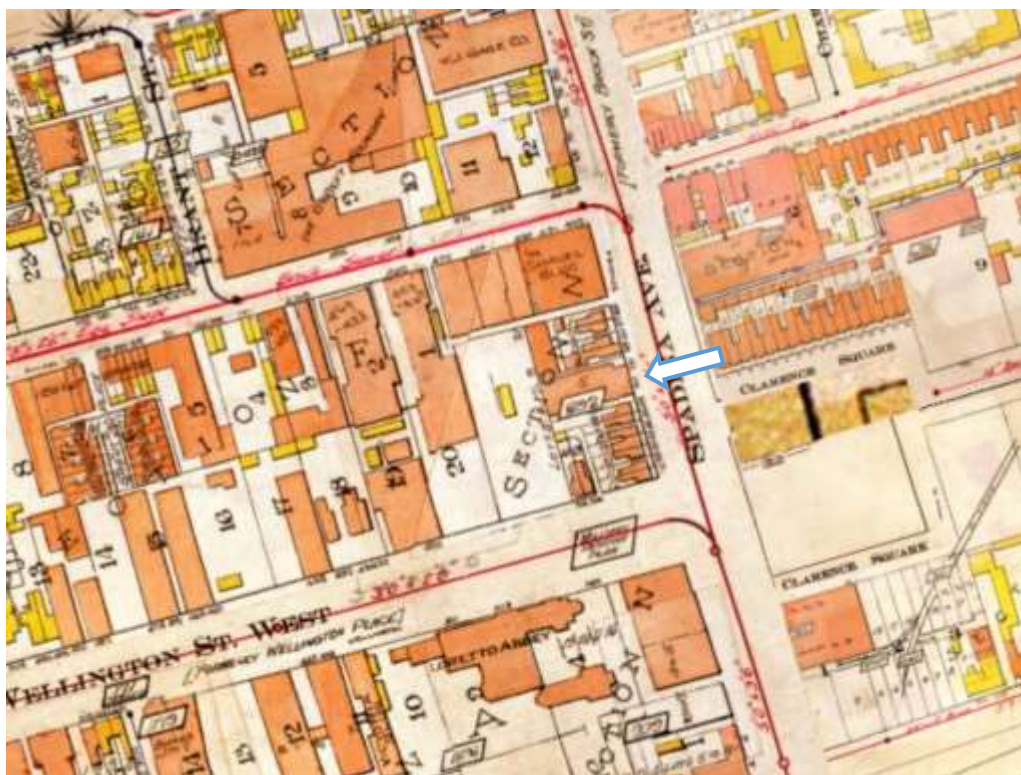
BRANT ST.
SECTION
SPADINA AVE
(FORMERLY BROCK ST.)
CLARENCE SQUARE
CLARENCE SQUARE
SECTION
WELLINGTON ST. WEST
(FORMERLY WELLINGTON PLACE)
LORETTO ABBEY
5
11
12
23
8
5
1
4
3
2
20
16
17
14
13
12
10
9
F
D
C
E
A
N
O